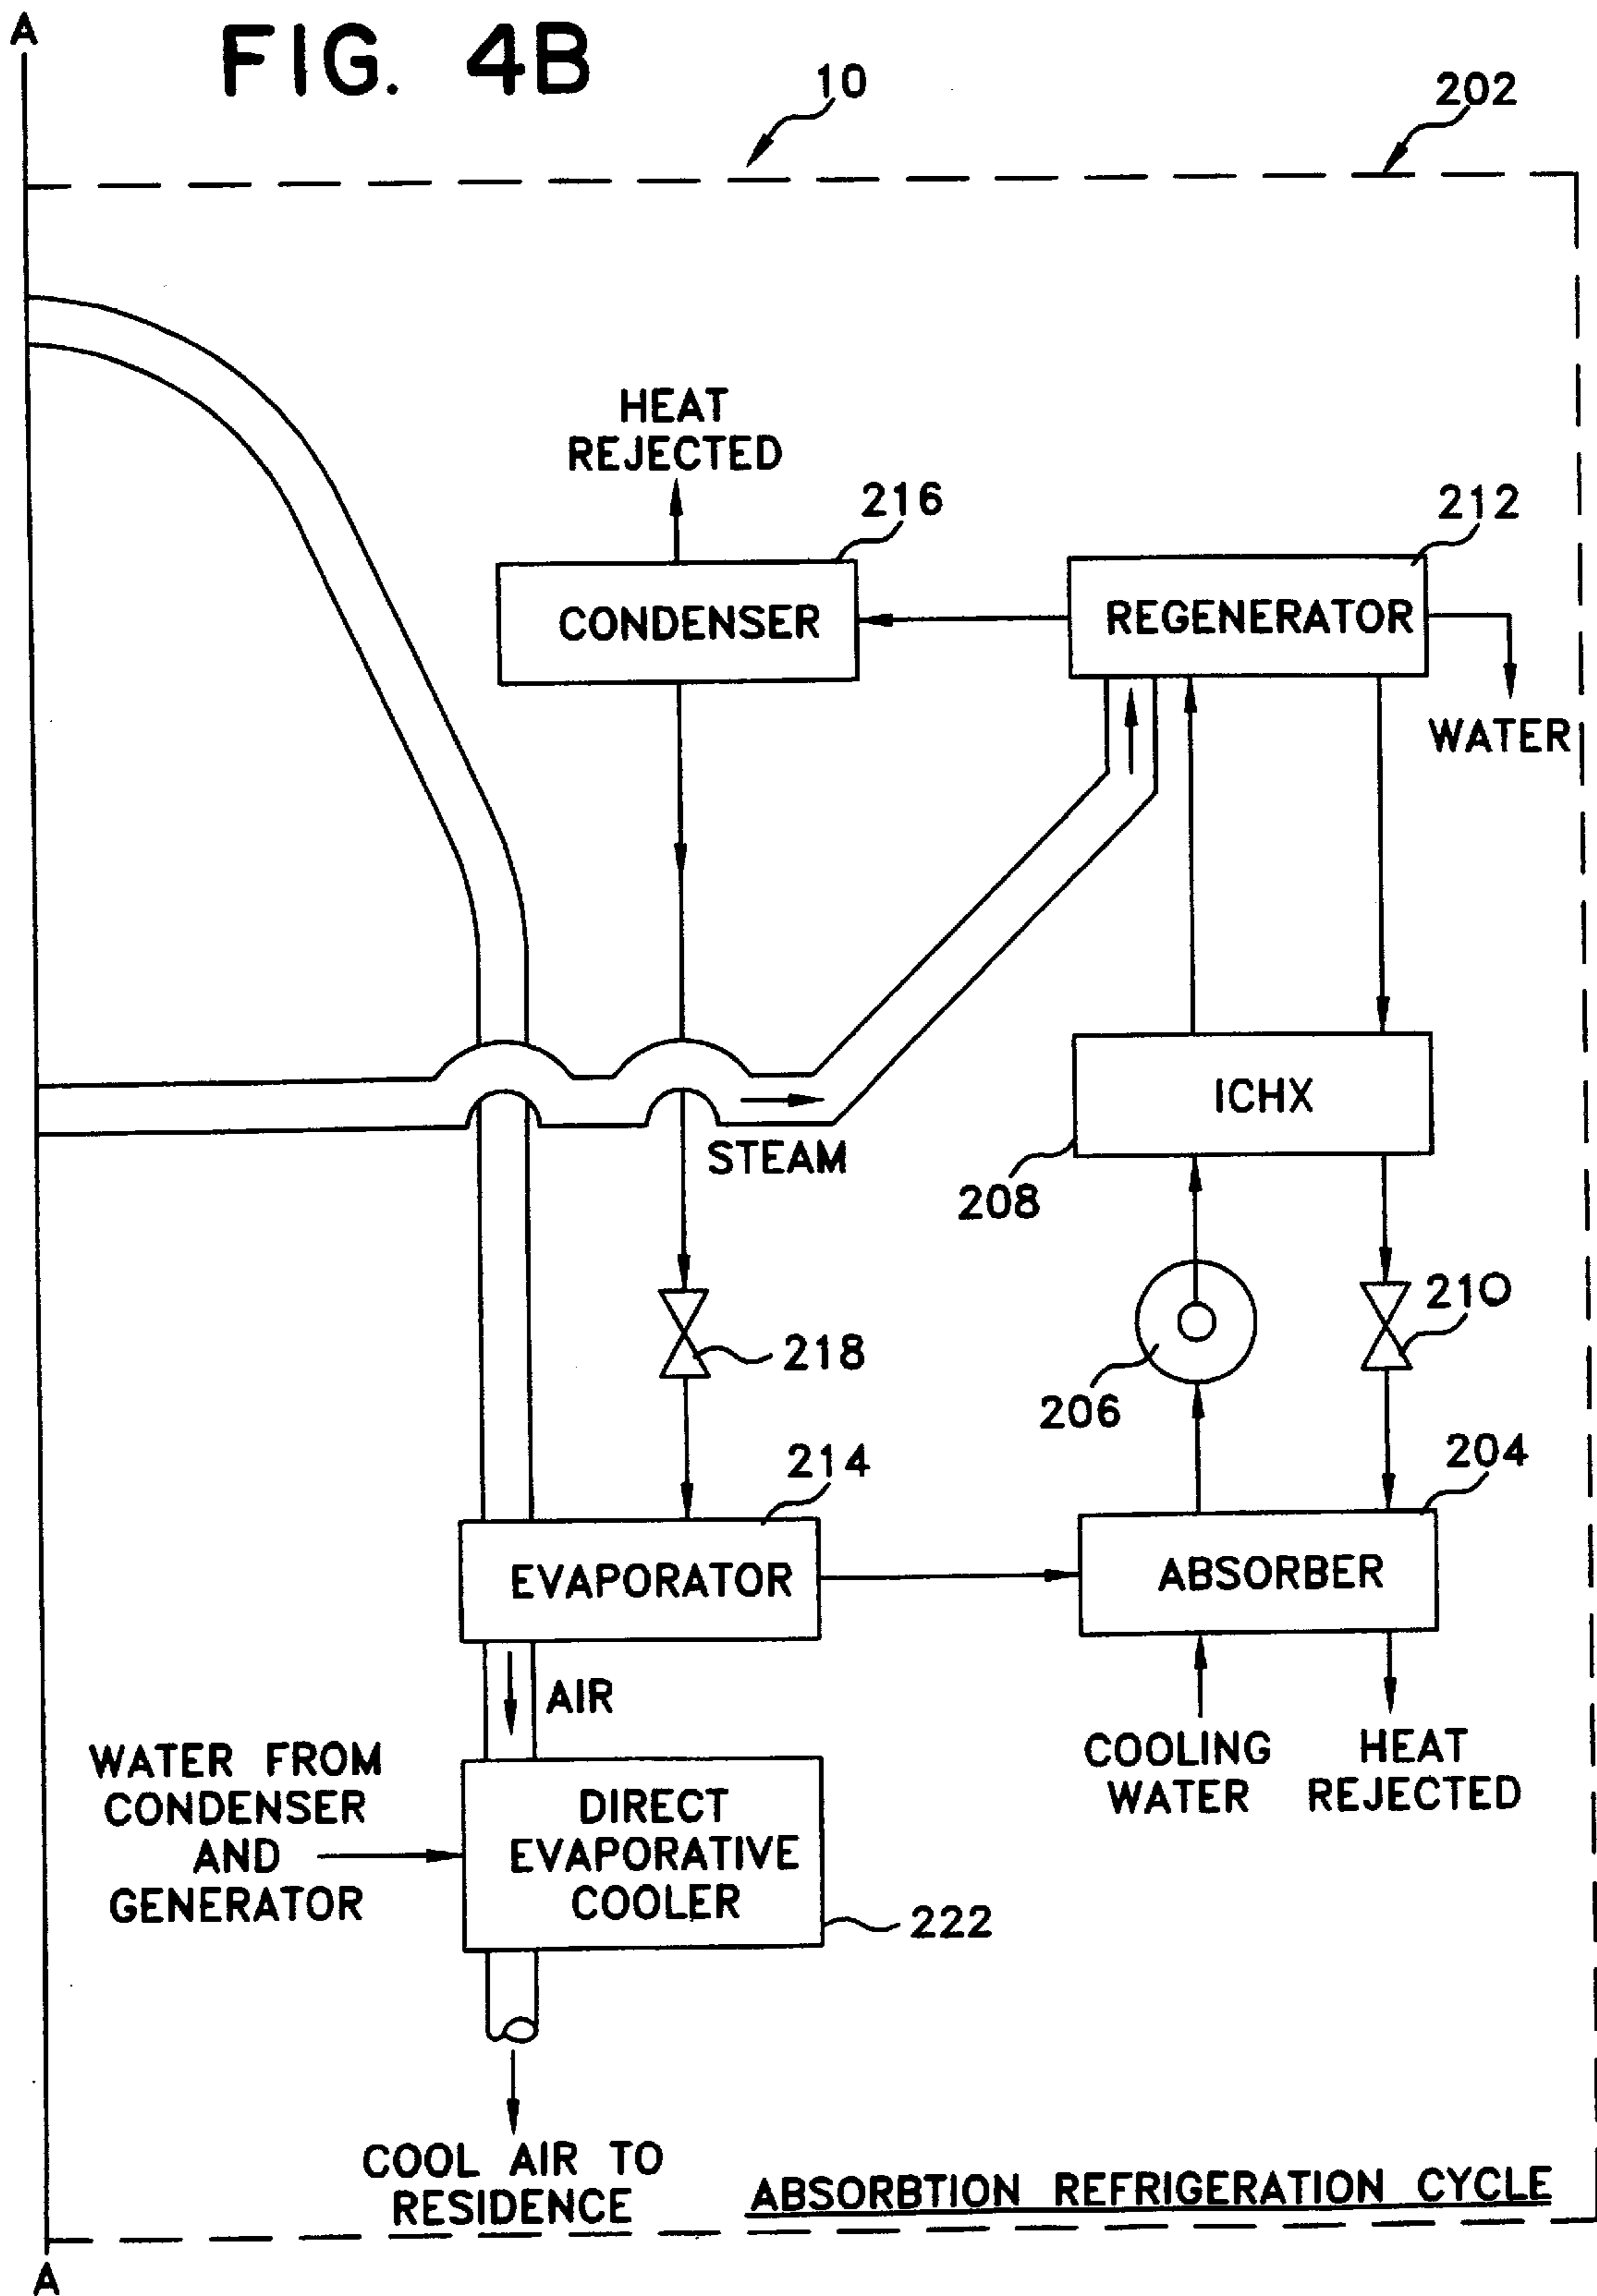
A

FIG. 4B

10

202

HEAT REJECTED

216

212

CONDENSER

REGENERATOR

WATER

ICHX

STEAM

208

210

218

206

214

204

EVAPORATOR

ABSORBER

AIR

WATER FROM CONDENSER AND GENERATOR

DIRECT EVAPORATIVE COOLER

222

COOLING WATER

HEAT REJECTED

COOL AIR TO RESIDENCE

ABSORBTION REFRIGERATION CYCLE

A